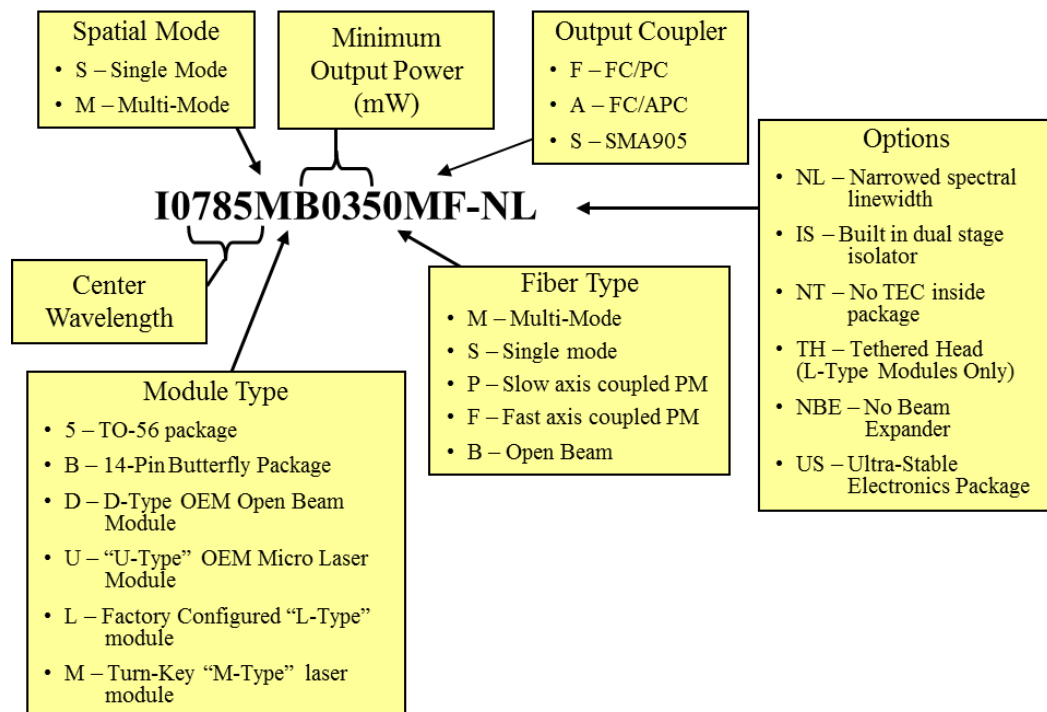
Spatial Mode
• S – Single Mode
• M – Multi-Mode

Minimum Output Power (mW)

Output Coupler
• F – FC/PC
• A – FC/APC
• S – SMA905

Options
• NL – Narrowed spectral linewidth
• IS – Built in dual stage isolator
• NT – No TEC inside package
• TH – Tethered Head (L-Type Modules Only)
• NBE – No Beam Expander
• US – Ultra-Stable Electronics Package

I0785MB0350MF-NL

Center Wavelength

Fiber Type
• M – Multi-Mode
• S – Single mode
• P – Slow axis coupled PM
• F – Fast axis coupled PM
• B – Open Beam

Module Type
• 5 – TO-56 package
• B – 14-Pin Butterfly Package
• D – D-Type OEM Open Beam Module
• U – "U-Type" OEM Micro Laser Module
• L – Factory Configured "L-Type" module
• M – Turn-Key "M-Type" laser module